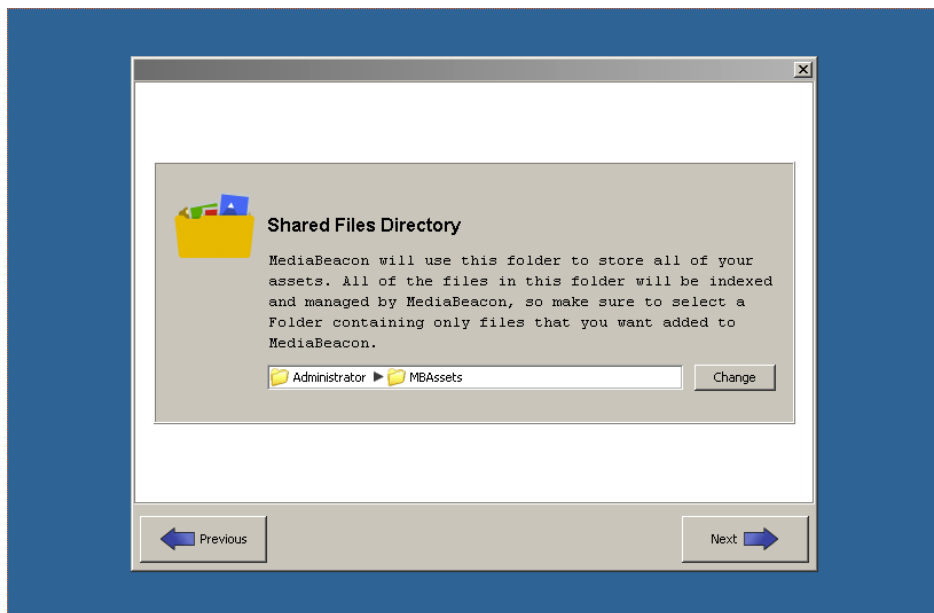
Shared Files Directory

MediaBeacon will use this folder to store all of your assets. All of the files in this folder will be indexed and managed by MediaBeacon, so make sure to select a Folder containing only files that you want added to MediaBeacon.

Administrator ▶ MBAssets

Change

Previous

Next